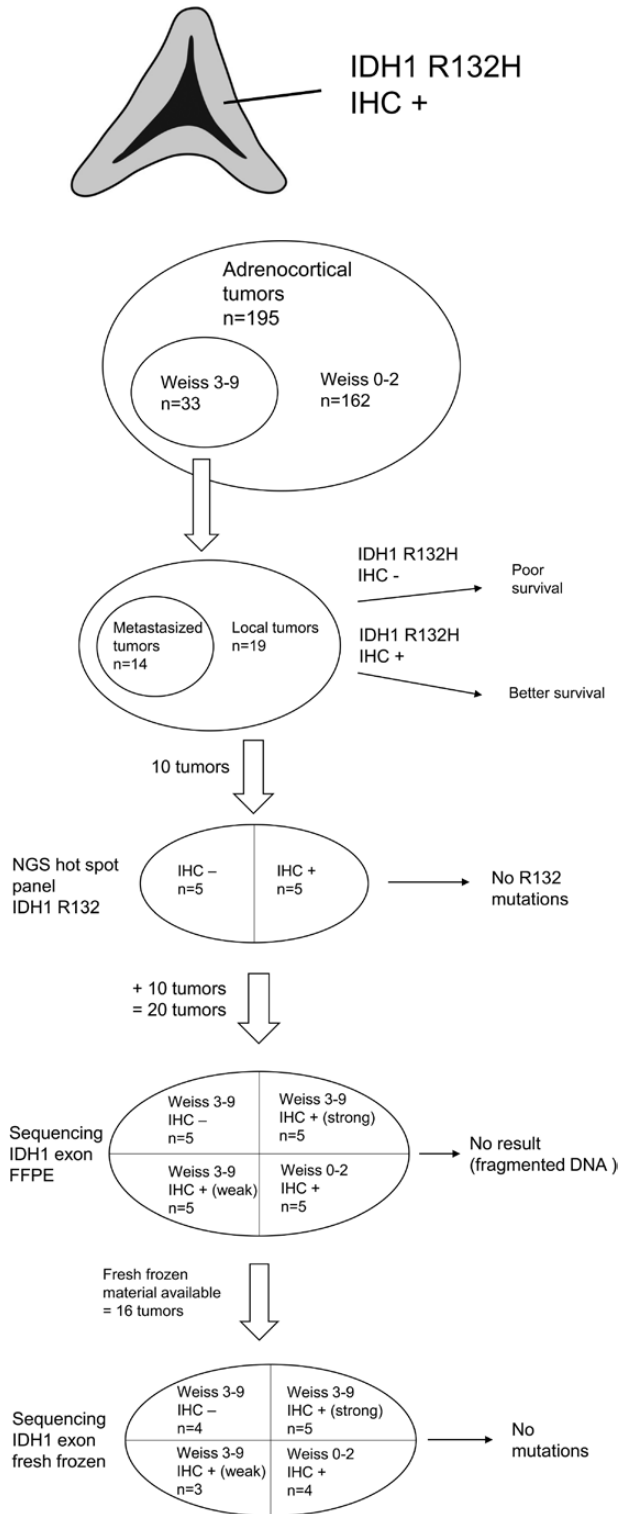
IDH1 R132H
IHC +

Adrenocortical tumors
n=195

Weiss 3-9
n=33

Weiss 0-2
n=162

Metastasized tumors
n=14

Local tumors
n=19

IDH1 R132H
IHC -

Poor survival

IDH1 R132H
IHC +

Better survival

10 tumors

NGS hot spot panel
IDH1 R132

IHC –
n=5

IHC +
n=5

No R132 mutations

+ 10 tumors
= 20 tumors

Sequencing
IDH1 exon
FFPE

Weiss 3-9
IHC –
n=5

Weiss 3-9
IHC + (strong)
n=5

Weiss 3-9
IHC + (weak)
n=5

Weiss 0-2
IHC +
n=5

No result
(fragmented DNA )

Fresh frozen material available
= 16 tumors

Sequencing
IDH1 exon
fresh frozen

Weiss 3-9
IHC –
n=4

Weiss 3-9
IHC + (strong)
n=5

Weiss 3-9
IHC + (weak)
n=3

Weiss 0-2
IHC +
n=4

No mutations